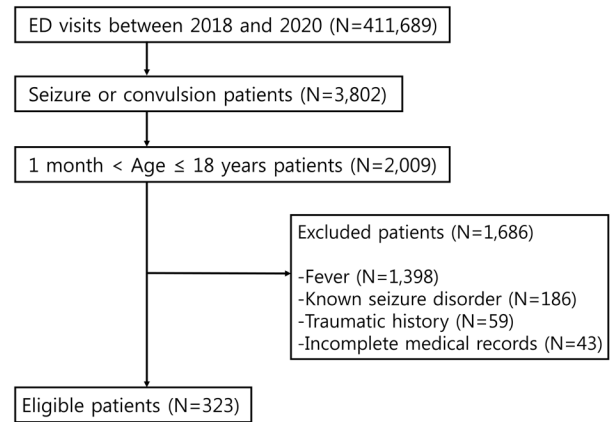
ED visits between 2018 and 2020 (N=411,689)

Seizure or convulsion patients (N=3,802)

1 month < Age ≤ 18 years patients (N=2,009)

Excluded patients (N=1,686)

-Fever (N=1,398)
-Known seizure disorder (N=186)
-Traumatic history (N=59)
-Incomplete medical records (N=43)

Eligible patients (N=323)